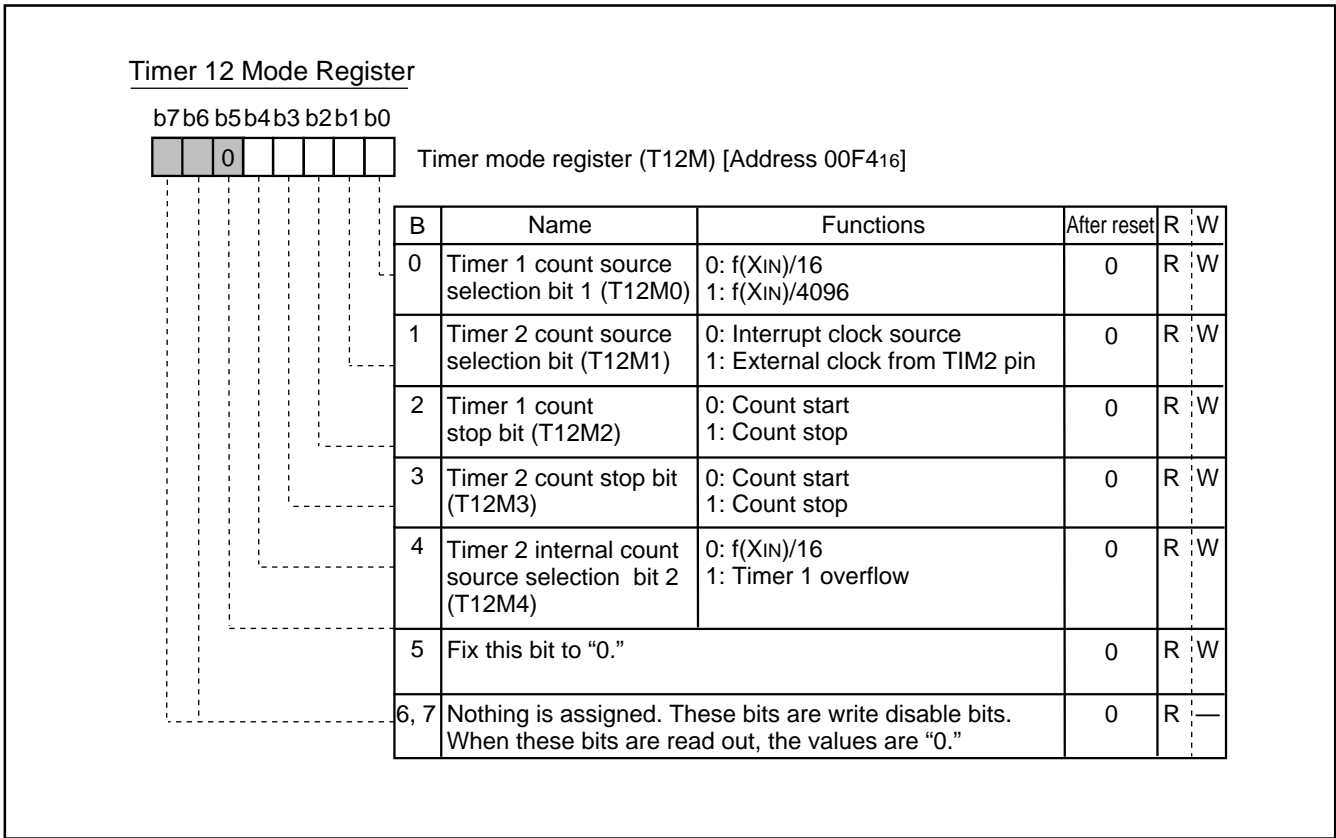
Timer 12 Mode Register

b7 b6 b5 b4 b3 b2 b1 b0

0

Timer mode register (T12M) [Address $00F4_{16}$]

| B | Name | Functions | After reset | R | W |
|---|---|---|---|---|---|
| 0 | Timer 1 count source selection bit 1 (T12M0) | 0: $f(X_{IN})/16$ 1: $f(X_{IN})/4096$ | 0 | R | W |
| 1 | Timer 2 count source selection bit (T12M1) | 0: Interrupt clock source 1: External clock from TIM2 pin | 0 | R | W |
| 2 | Timer 1 count stop bit (T12M2) | 0: Count start 1: Count stop | 0 | R | W |
| 3 | Timer 2 count stop bit (T12M3) | 0: Count start 1: Count stop | 0 | R | W |
| 4 | Timer 2 internal count source selection bit 2 (T12M4) | 0: $f(X_{IN})/16$ 1: Timer 1 overflow | 0 | R | W |
| 5 | Fix this bit to “0.” | | 0 | R | W |
| 6, 7 | Nothing is assigned. These bits are write disable bits. When these bits are read out, the values are “0.” | | 0 | R | — |